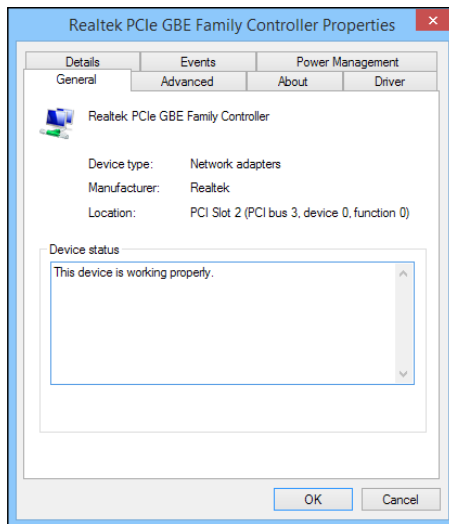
Realtek PCIe GBE Family Controller Properties

Details
Events
Power Management
General
Advanced
About
Driver

Realtek PCIe GBE Family Controller

Device type: Network adapters
Manufacturer: Realtek
Location: PCI Slot 2 (PCI bus 3, device 0, function 0)

Device status
This device is working properly.

OK
Cancel